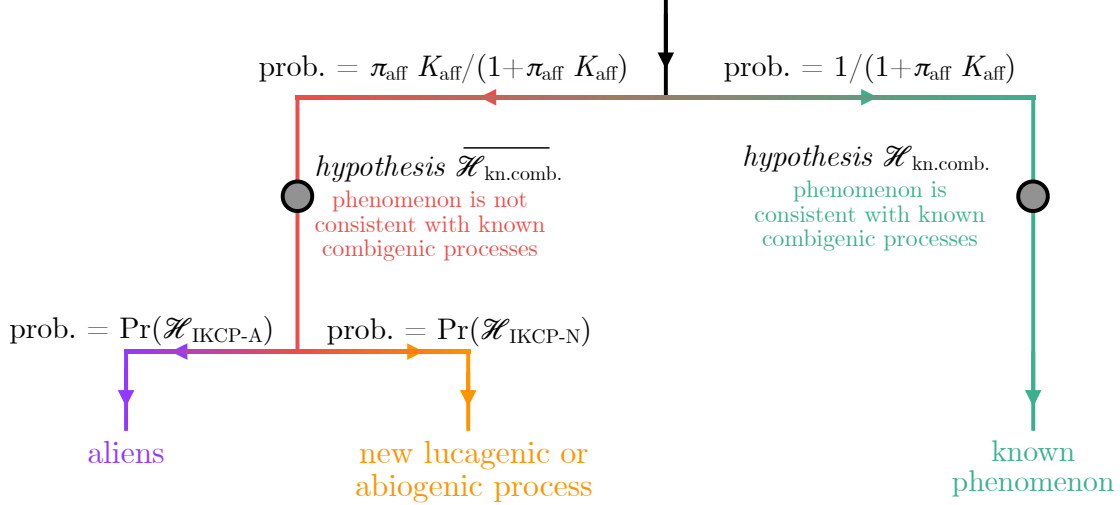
prob. $= \pi_{\text{aff}}\ K_{\text{aff}}/(1+\pi_{\text{aff}}\ K_{\text{aff}})$

prob. $= 1/(1+\pi_{\text{aff}}\ K_{\text{aff}})$

*hypothesis* $\overline{\mathscr{H}_{\text{kn.comb.}}}$

phenomenon is not consistent with known combigenic processes

*hypothesis* $\mathscr{H}_{\text{kn.comb.}}$

phenomenon is consistent with known combigenic processes

prob. $= \Pr(\mathscr{H}_{\text{IKCP-A}})$

prob. $= \Pr(\mathscr{H}_{\text{IKCP-N}})$

aliens

new lucagenic or abiogenic process

known phenomenon